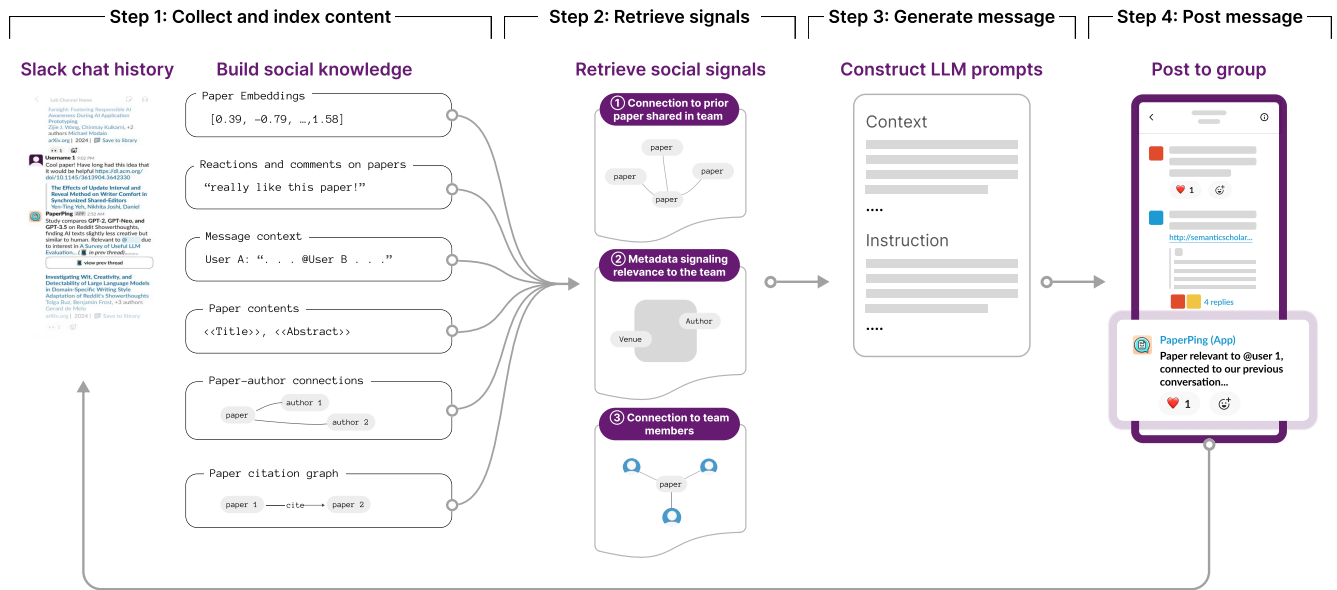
Step 1: Collect and index content

Step 2: Retrieve signals

Step 3: Generate message

Step 4: Post message

Slack chat history

Lab Channel Name

Foresight: Fostering Responsible AI Awareness During AI Application Prototyping
Zijie J. Wang, Chinmay Kulkarni, +2 authors Michael Madaio
arXiv.org | 2024 | Save to library

Username 1 7:02 PM
Cool paper! Have long had this idea that it would be helpful https://dl.acm.org/doi/10.1145/3613904.3642330

The Effects of Update Interval and Reveal Method on Writer Comfort in Synchronized Shared-Editors
Yen-Ting Yeh, Nikhita Joshi, Daniel

PaperPing APP 2:52 AM
Study compares GPT-2, GPT-Neo, and GPT-3.5 on Reddit Showerthoughts, finding AI texts slightly less creative but similar to human. Relevant to @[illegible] due to interest in A Survey of Useful LLM Evaluation... ( in prev thread)...

view prev thread

Investigating Wit, Creativity, and Detectability of Large Language Models in Domain-Specific Writing Style Adaptation of Reddit's Showerthoughts
Tolga Buz, Benjamin Frost, +3 authors Gerard de Melo
arXiv.org | 2024 | Save to library

Build social knowledge

Paper Embeddings
[0.39, −0.79, …,1.58]

Reactions and comments on papers
“really like this paper!”

Message context
User A: “. . . @User B . . .”

Paper contents
<<Title>>, <<Abstract>>

Paper-author connections
paper
author 1
author 2

Paper citation graph
paper 1
cite
paper 2

Retrieve social signals

① Connection to prior paper shared in team
paper
paper
paper
paper

② Metadata signaling relevance to the team
Author
Venue

③ Connection to team members
paper

Construct LLM prompts

Context
....
Instruction
....

Post to group

1

http://semanticscholar...

4 replies

PaperPing (App)
Paper relevant to @user 1, connected to our previous conversation...
1